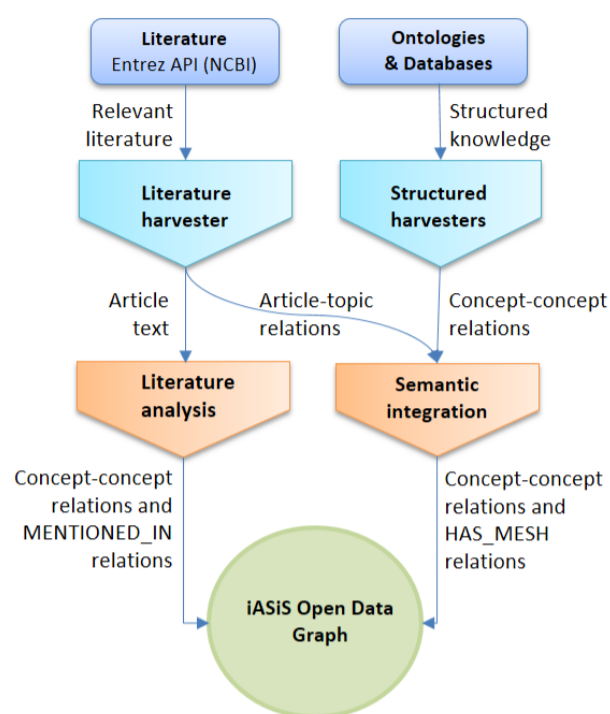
Literature
Entrez API (NCBI)

Ontologies & Databases

Relevant literature

Structured knowledge

Literature harvester

Structured harvesters

Article text

Article-topic relations

Concept-concept relations

Literature analysis

Semantic integration

Concept-concept relations and MENTIONED_IN relations

Concept-concept relations and HAS_MESH relations

iASiS Open Data Graph